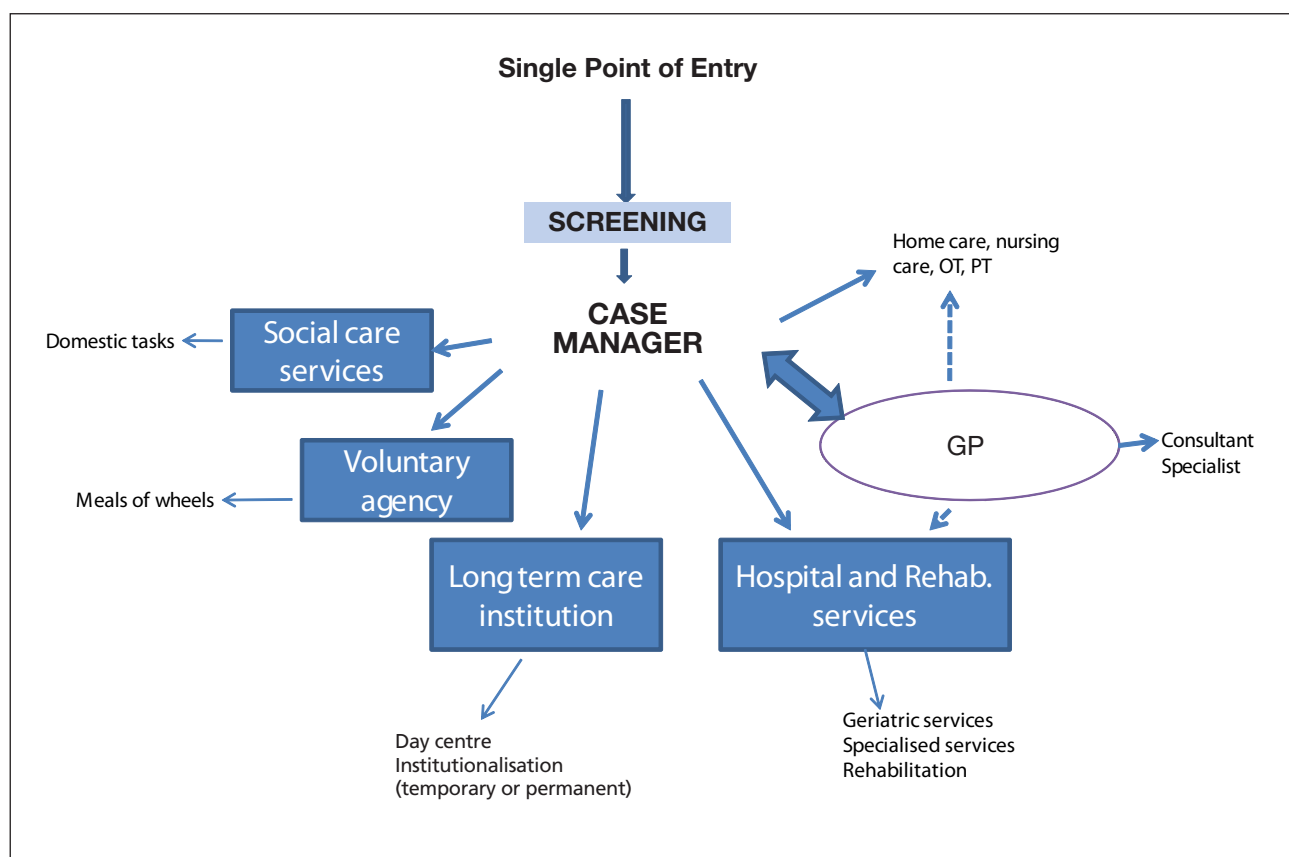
Single Point of Entry

SCREENING

CASE MANAGER

Home care, nursing care, OT, PT

Domestic tasks

Social care services

Voluntary agency

Meals of wheels

GP

Consultant Specialist

Long term care institution

Hospital and Rehab. services

Day centre
Institutionalisation
(temporary or permanent)

Geriatric services
Specialised services
Rehabilitation